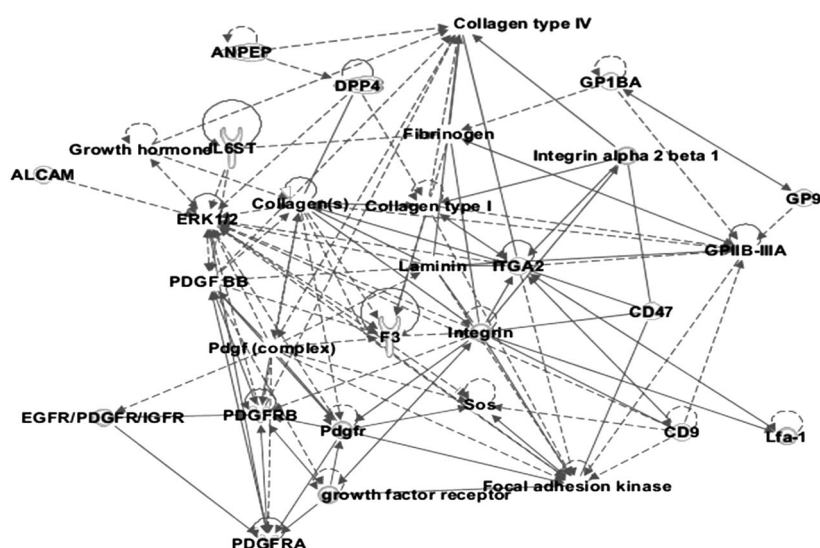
Collagen type IV
ANPEP
DPP4
GP1BA
Fibrinogen
Growth hormone
IL6ST
Integrin alpha 2 beta 1
ALCAM
GP9
ERK1/2
Collagen(s)
Collagen type I
GPIIB-IIIA
Laminin
ITGA2
PDGF BB
CD47
F3
Integrin
Pdgf (complex)
Sos
EGFR/PDGFR/IGFR
PDGFRB
Pdgfr
CD9
Lfa-1
Focal adhesion kinase
growth factor receptor
PDGFRA